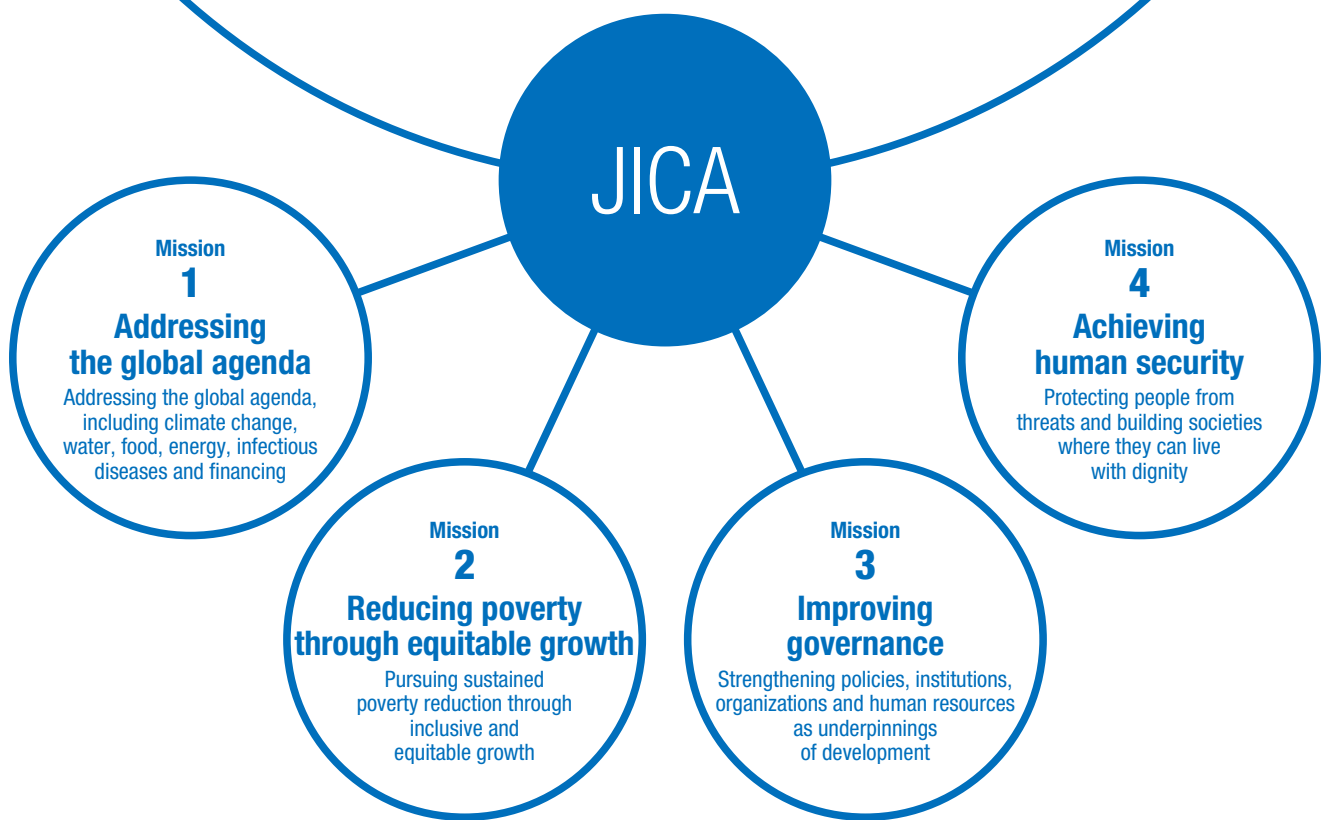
JICA

Mission
1
Addressing the global agenda
Addressing the global agenda, including climate change, water, food, energy, infectious diseases and financing

Mission
2
Reducing poverty through equitable growth
Pursuing sustained poverty reduction through inclusive and equitable growth

Mission
3
Improving governance
Strengthening policies, institutions, organizations and human resources as underpinnings of development

Mission
4
Achieving human security
Protecting people from threats and building societies where they can live with dignity